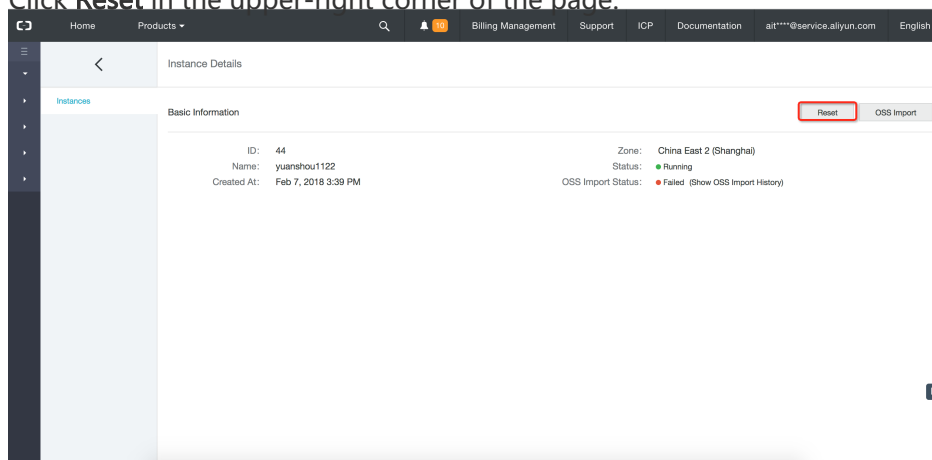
Click Reset in the upper-right corner of the page.

Home Products 10 Billing Management Support ICP Documentation ait****@service.aliyun.com English

Instance Details

Instances

Basic Information

Reset OSS Import

ID: 44
Name: yuanshou1122
Created At: Feb 7, 2018 3:39 PM

Zone: China East 2 (Shanghai)
Status: Running
OSS Import Status: Failed (Show OSS Import History)